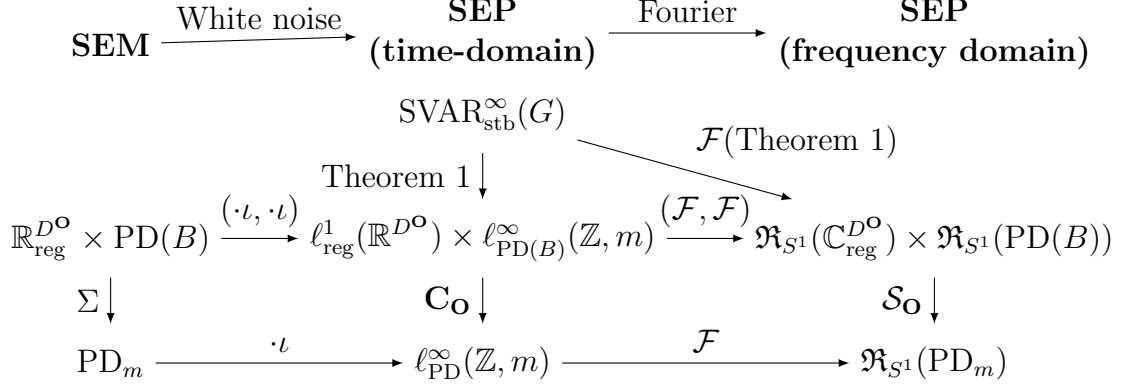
**SEM** White noise **SEP (time-domain)** Fourier **SEP (frequency domain)**

$\mathrm{SVAR}^{\infty}_{\mathrm{stb}}(G)$

$\mathcal{F}$(Theorem 1)

Theorem 1

$\mathbb{R}^{D^{\mathbf{O}}}_{\mathrm{reg}} \times \mathrm{PD}(B) \xrightarrow{(\cdot\iota, \cdot\iota)} \ell^{1}_{\mathrm{reg}}(\mathbb{R}^{D^{\mathbf{O}}}) \times \ell^{\infty}_{\mathrm{PD}(B)}(\mathbb{Z}, m) \xrightarrow{(\mathcal{F}, \mathcal{F})} \mathfrak{R}_{S^1}(\mathbb{C}^{D^{\mathbf{O}}}_{\mathrm{reg}}) \times \mathfrak{R}_{S^1}(\mathrm{PD}(B))$

$\Sigma$ $\mathbf{C_O}$ $\mathcal{S}_{\mathbf{O}}$

$\mathrm{PD}_m \xrightarrow{\cdot\iota} \ell^{\infty}_{\mathrm{PD}}(\mathbb{Z}, m) \xrightarrow{\mathcal{F}} \mathfrak{R}_{S^1}(\mathrm{PD}_m)$